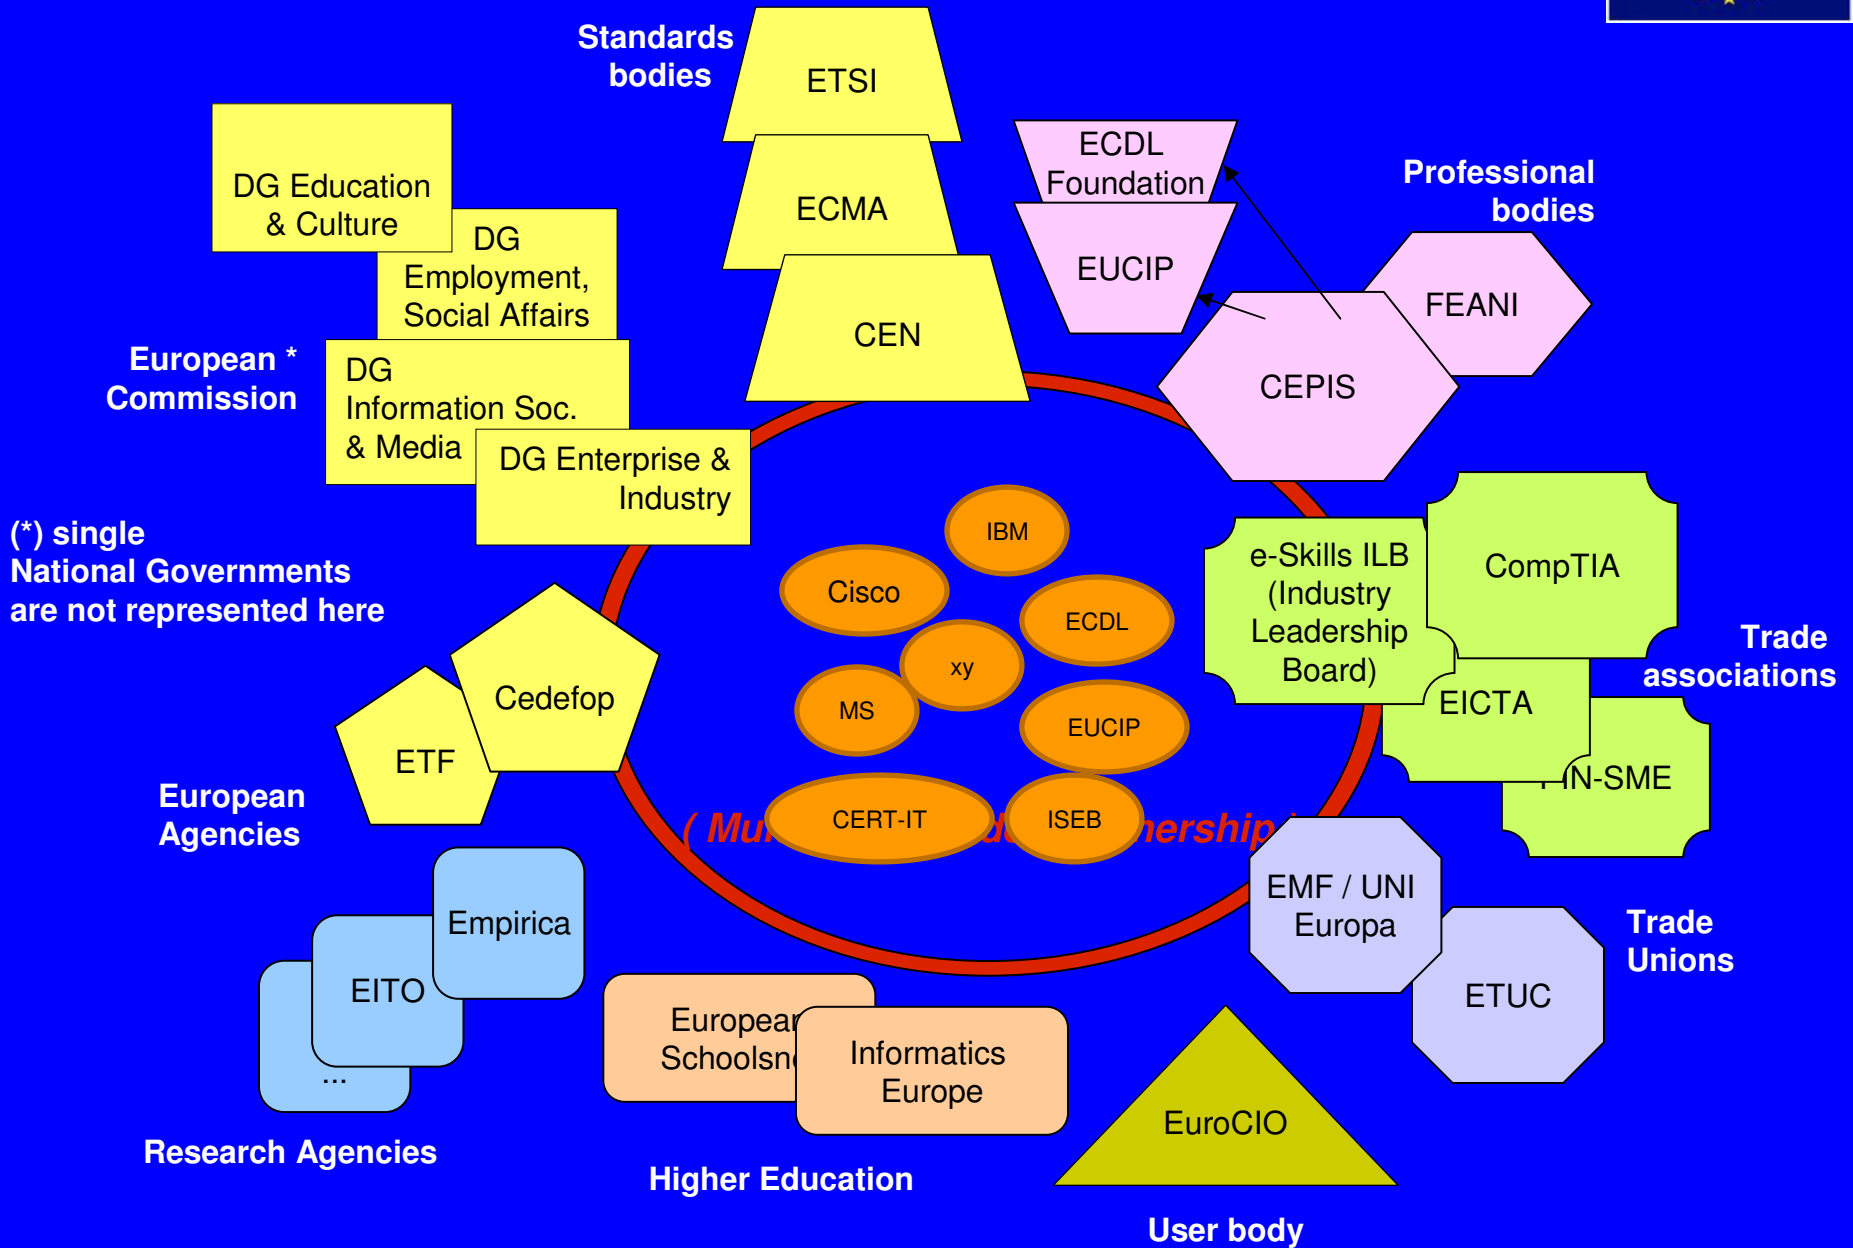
Standards bodies

ETSI

ECMA

CEN

ECDL Foundation

EUCIP

Professional bodies

FEANI

CEPIS

DG Education & Culture

DG Employment, Social Affairs

European * Commission

DG Information Soc. & Media

DG Enterprise & Industry

(*) single National Governments are not represented here

IBM

Cisco

ECDL

xy

MS

EUCIP

CERT-IT

ISEB

( Mu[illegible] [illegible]ership )

e-Skills ILB (Industry Leadership Board)

CompTIA

EICTA

Trade associations

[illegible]N-SME

Cedefop

ETF

European Agencies

Empirica

EITO

...

Research Agencies

European Schoolsn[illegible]

Informatics Europe

Higher Education

EMF / UNI Europa

ETUC

Trade Unions

EuroCIO

User body